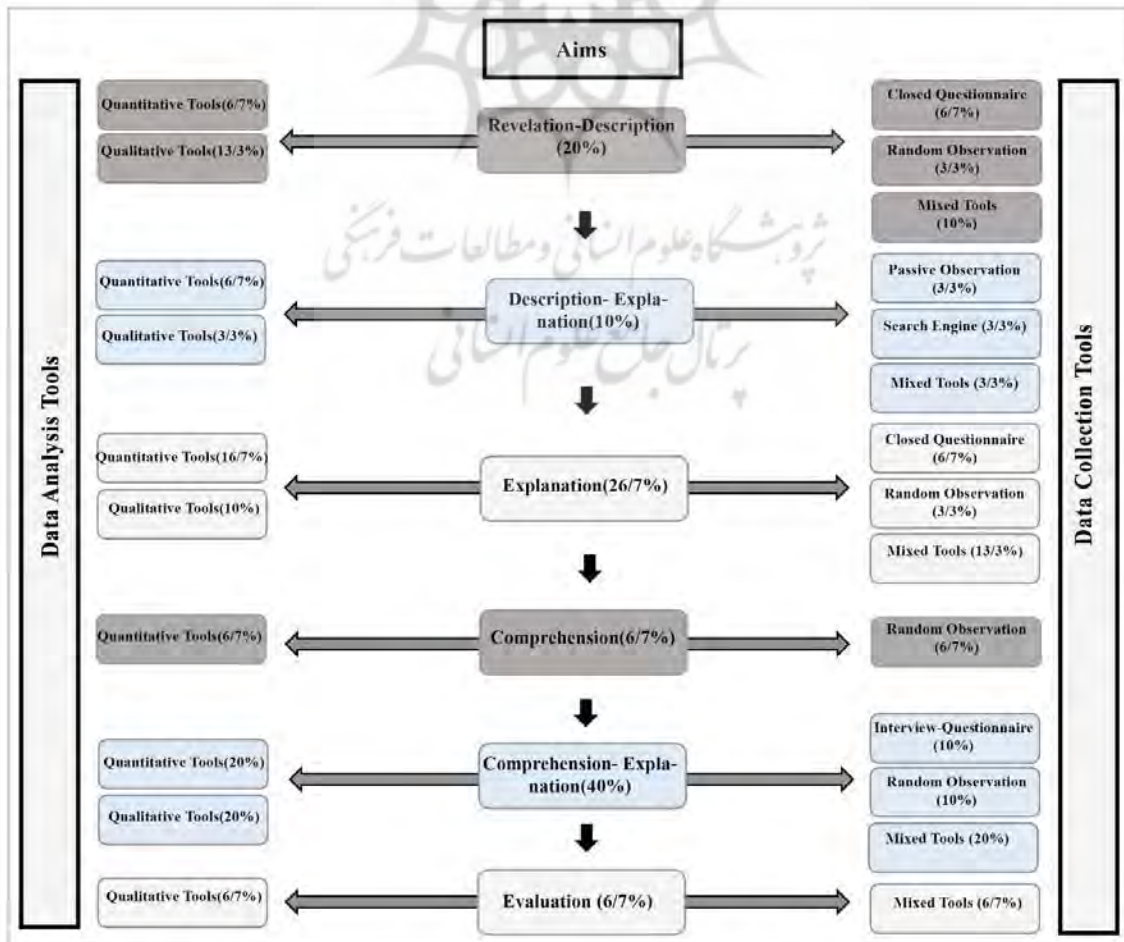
Aims

Data Analysis Tools

Data Collection Tools

Quantitative Tools(6/7%)

Qualitative Tools(13/3%)

Revelation-Description (20%)

Closed Questionnaire (6/7%)

Random Observation (3/3%)

Mixed Tools (10%)

پژوهشگاه علوم انسانی و مطالعات فرهنگی
پرتال جامع علوم انسانی

Quantitative Tools(6/7%)

Qualitative Tools(3/3%)

Description- Explanation(10%)

Passive Observation (3/3%)

Search Engine (3/3%)

Mixed Tools (3/3%)

Quantitative Tools(16/7%)

Qualitative Tools(10%)

Explanation(26/7%)

Closed Questionnaire (6/7%)

Random Observation (3/3%)

Mixed Tools (13/3%)

Quantitative Tools(6/7%)

Comprehension(6/7%)

Random Observation (6/7%)

Quantitative Tools(20%)

Qualitative Tools(20%)

Comprehension- Explanation(40%)

Interview-Questionnaire (10%)

Random Observation (10%)

Mixed Tools (20%)

Qualitative Tools(6/7%)

Evaluation (6/7%)

Mixed Tools (6/7%)